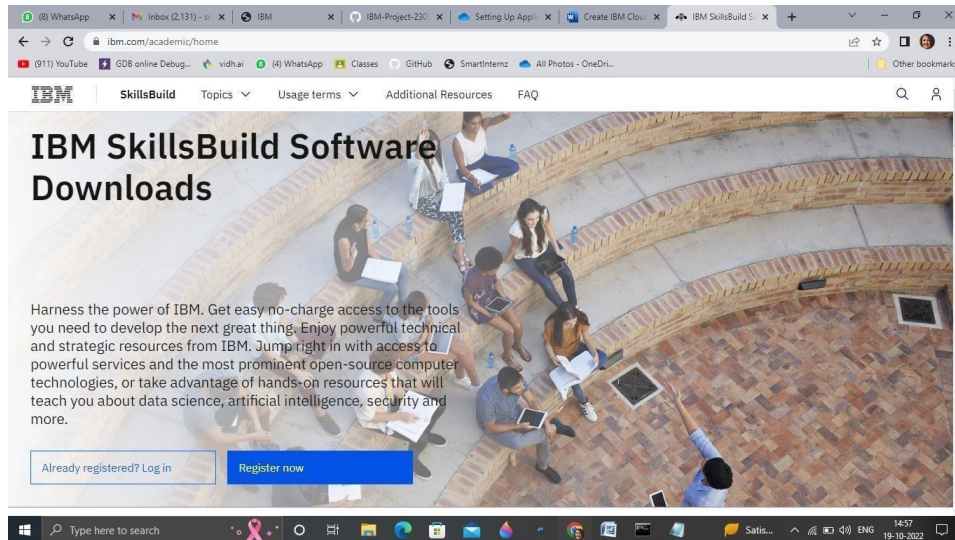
(8) WhatsApp | Inbox (2,131) - s | IBM | IBM-Project-230 | Setting Up Appl | Create IBM Clou | IBM SkillsBuild S | +

ibm.com/academic/home

(911) YouTube | GDB online Debug... | vidh.ai | (4) WhatsApp | Classes | GitHub | SmartInternz | All Photos - OneDri... | Other bookmarks

IBM | SkillsBuild | Topics | Usage terms | Additional Resources | FAQ

IBM SkillsBuild Software Downloads

Harness the power of IBM. Get easy no-charge access to the tools you need to develop the next great thing. Enjoy powerful technical and strategic resources from IBM. Jump right in with access to powerful services and the most prominent open-source computer technologies, or take advantage of hands-on resources that will teach you about data science, artificial intelligence, security and more.

Already registered? Log in

Register now

Type here to search

Satis...

ENG

14:57
19-10-2022